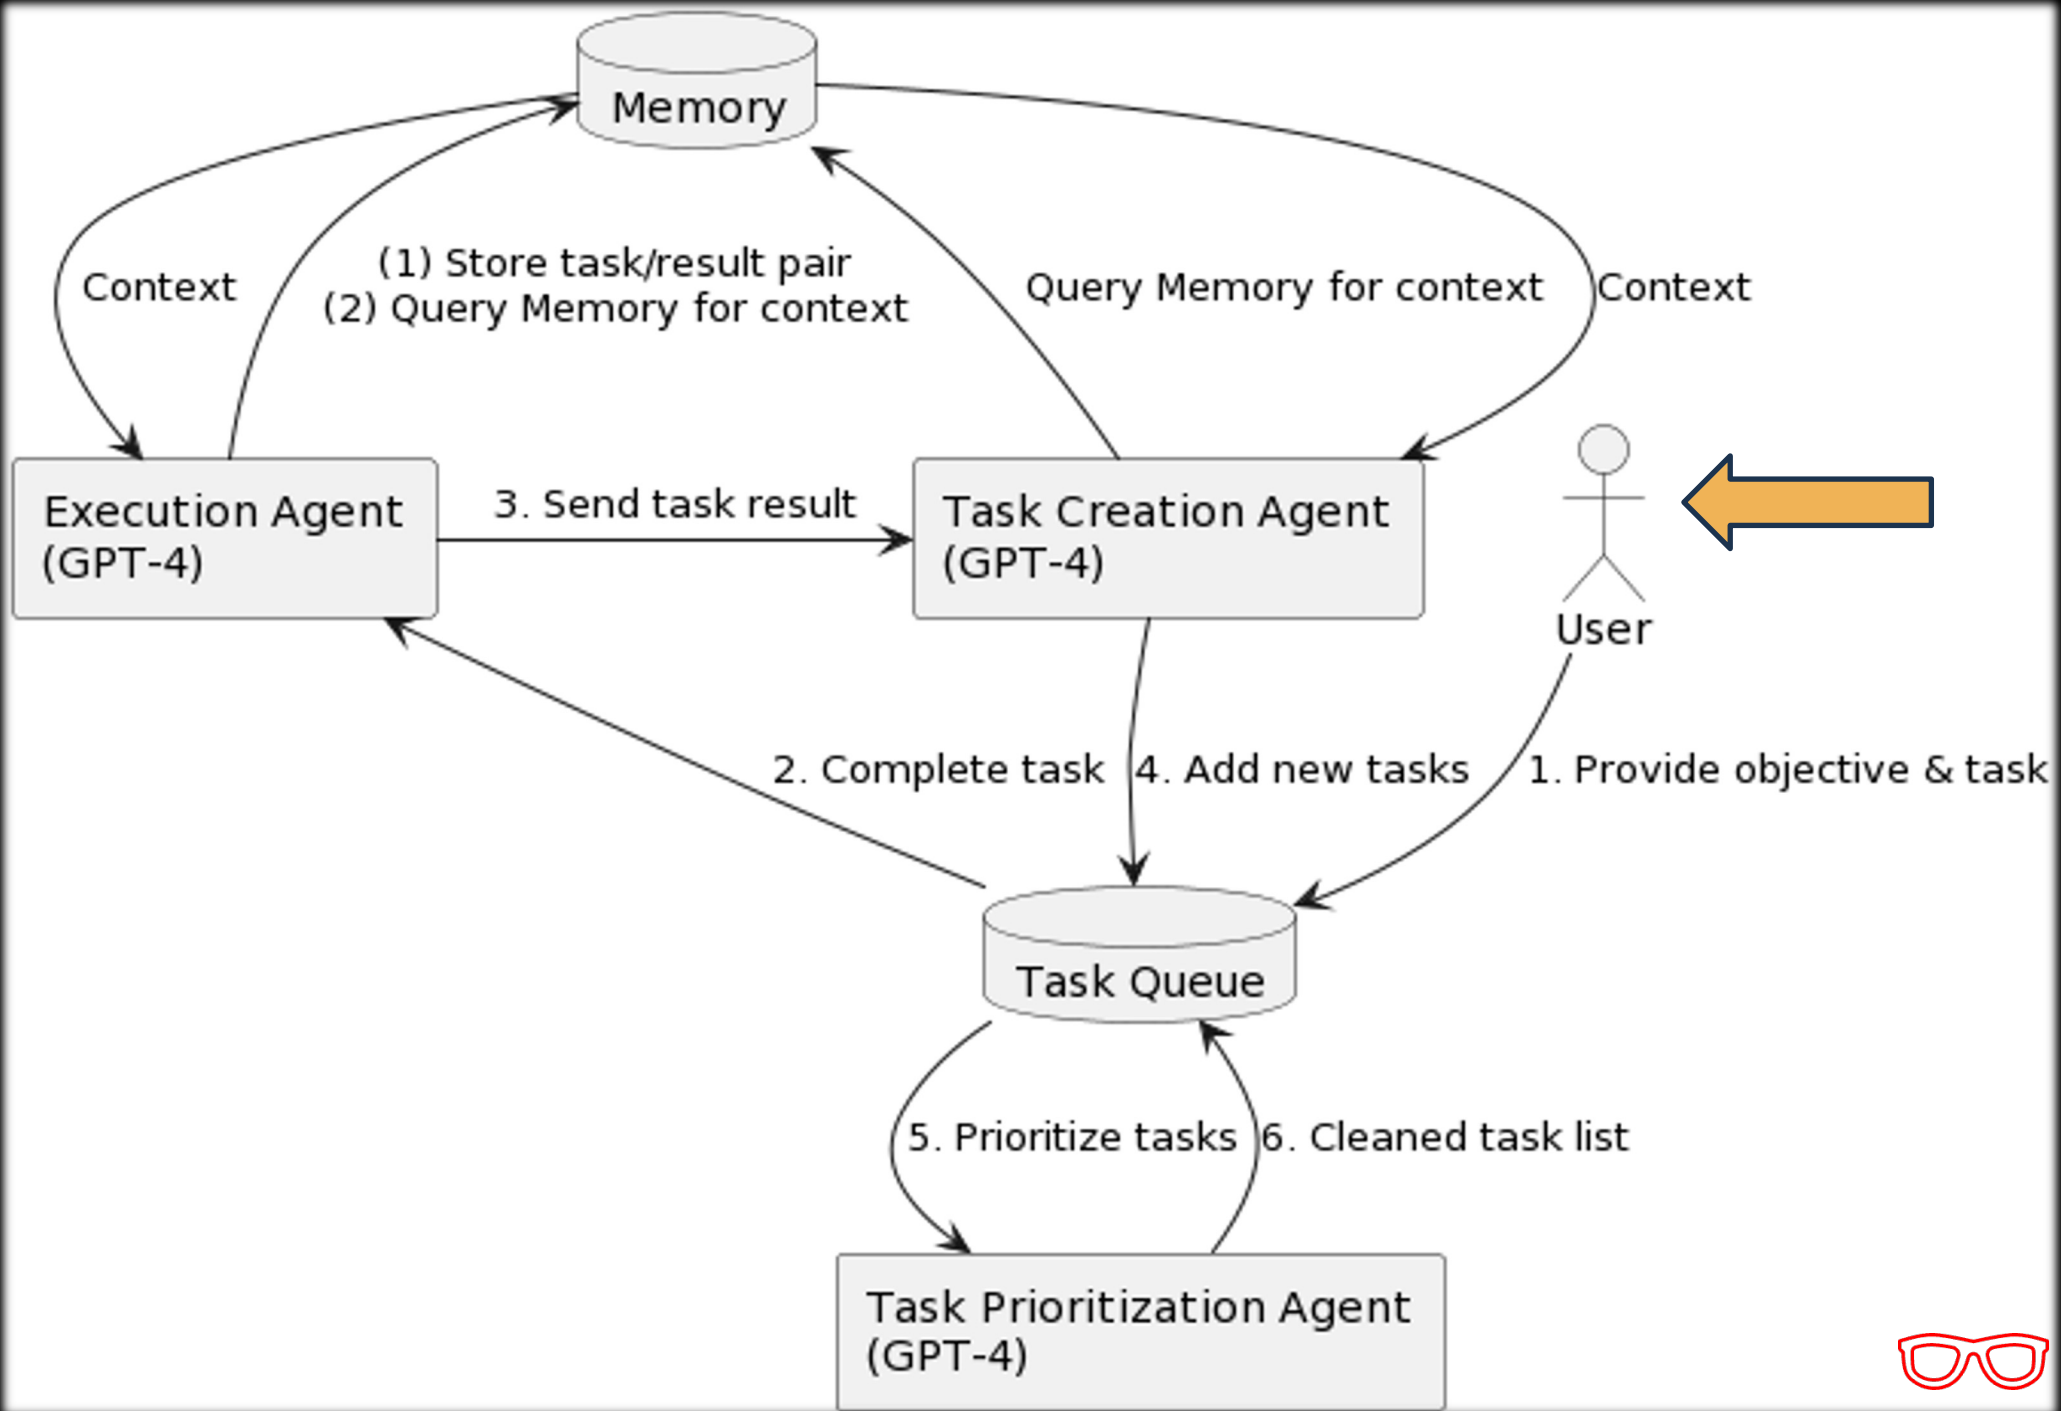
Memory

Context

(1) Store task/result pair
(2) Query Memory for context

Query Memory for context

Context

Execution Agent
(GPT-4)

3. Send task result

Task Creation Agent
(GPT-4)

User

2. Complete task

4. Add new tasks

1. Provide objective & task

Task Queue

5. Prioritize tasks

6. Cleaned task list

Task Prioritization Agent
(GPT-4)